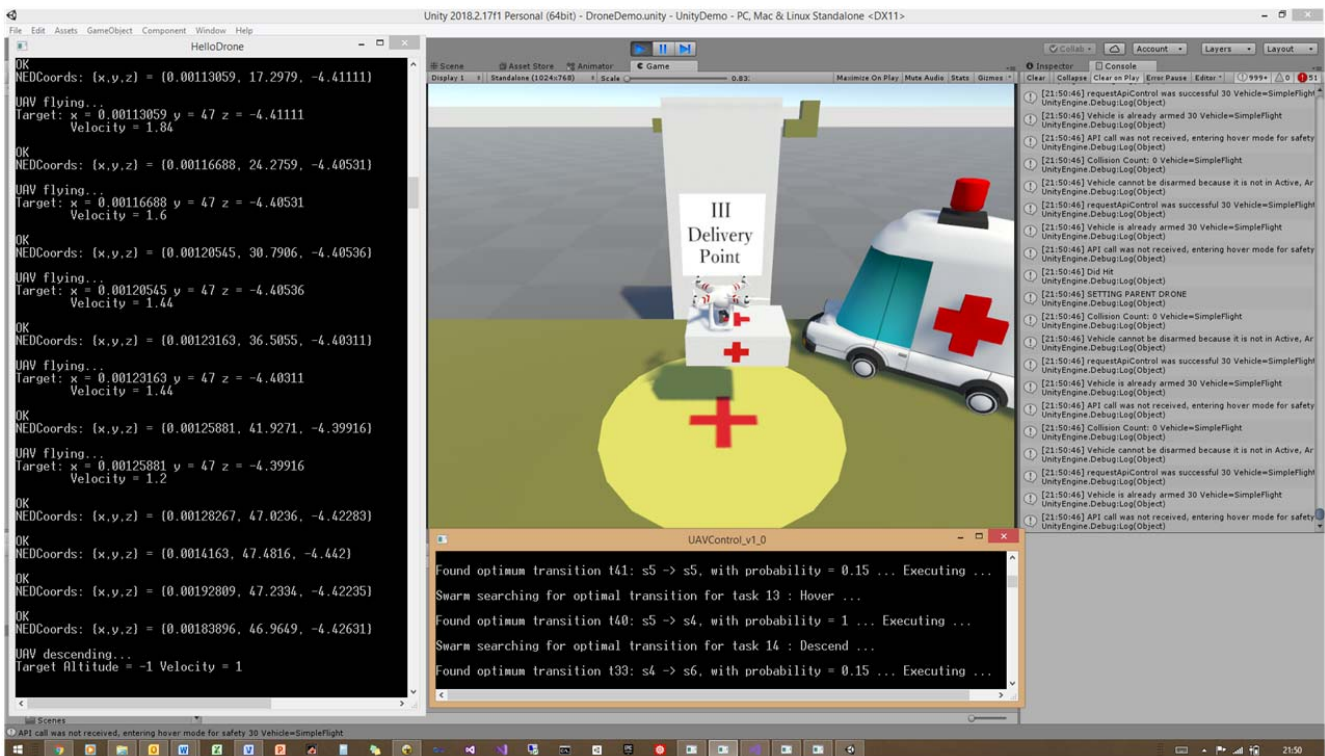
Unity 2018.2.17f1 Personal (64bit) - DroneDemo.unity - UnityDemo - PC, Mac & Linux Standalone <DX11>

File Edit Assets GameObject Component Window Help

HelloDrone

OK
NEDCoords: {x,y,z} = {0.00113059, 17.2979, -4.41111}

UAV flying...
Target: x = 0.00113059 y = 47 z = -4.41111
Velocity = 1.84

OK
NEDCoords: {x,y,z} = {0.00116688, 24.2759, -4.40531}

UAV flying...
Target: x = 0.00116688 y = 47 z = -4.40531
Velocity = 1.6

OK
NEDCoords: {x,y,z} = {0.00120545, 30.7906, -4.40536}

UAV flying...
Target: x = 0.00120545 y = 47 z = -4.40536
Velocity = 1.44

OK
NEDCoords: {x,y,z} = {0.00123163, 36.5055, -4.40311}

UAV flying...
Target: x = 0.00123163 y = 47 z = -4.40311
Velocity = 1.44

OK
NEDCoords: {x,y,z} = {0.00125881, 41.9271, -4.39916}

UAV flying...
Target: x = 0.00125881 y = 47 z = -4.39916
Velocity = 1.2

OK
NEDCoords: {x,y,z} = {0.00128267, 47.0236, -4.42283}

OK
NEDCoords: {x,y,z} = {0.0014163, 47.4816, -4.442}

OK
NEDCoords: {x,y,z} = {0.00192809, 47.2334, -4.42235}

OK
NEDCoords: {x,y,z} = {0.00183896, 46.9649, -4.42631}

UAV descending...
Target Altitude = -1 Velocity = 1

Scene Asset Store Animator Game
Display 1 Standalone (1024x768) Scale 0.83
Maximize On Play Mute Audio Stats Gizmos

III
Delivery
Point

Collab Account Layers Layout
Inspector Console
Clear Collapse Clear on Play Error Pause Editor 999+ 0 51

[21:50:46] requestApiControl was successful 30 Vehicle=SimpleFlight
UnityEngine.Debug:Log(Object)
[21:50:46] Vehicle is already armed 30 Vehicle=SimpleFlight
UnityEngine.Debug:Log(Object)
[21:50:46] API call was not received, entering hover mode for safety
UnityEngine.Debug:Log(Object)
[21:50:46] Collision Count: 0 Vehicle=SimpleFlight
UnityEngine.Debug:Log(Object)
[21:50:46] Vehicle cannot be disarmed because it is not in Active, Ar
UnityEngine.Debug:Log(Object)
[21:50:46] requestApiControl was successful 30 Vehicle=SimpleFlight
UnityEngine.Debug:Log(Object)
[21:50:46] Vehicle is already armed 30 Vehicle=SimpleFlight
UnityEngine.Debug:Log(Object)
[21:50:46] API call was not received, entering hover mode for safety
UnityEngine.Debug:Log(Object)
[21:50:46] Did Hit
UnityEngine.Debug:Log(Object)
[21:50:46] SETTING PARENT DRONE
UnityEngine.Debug:Log(Object)
[21:50:46] Collision Count: 0 Vehicle=SimpleFlight
UnityEngine.Debug:Log(Object)
[21:50:46] Vehicle cannot be disarmed because it is not in Active, Ar
UnityEngine.Debug:Log(Object)
[21:50:46] requestApiControl was successful 30 Vehicle=SimpleFlight
UnityEngine.Debug:Log(Object)
[21:50:46] Vehicle is already armed 30 Vehicle=SimpleFlight
UnityEngine.Debug:Log(Object)
[21:50:46] API call was not received, entering hover mode for safety
UnityEngine.Debug:Log(Object)
[21:50:46] Collision Count: 0 Vehicle=SimpleFlight
UnityEngine.Debug:Log(Object)
[21:50:46] Vehicle cannot be disarmed because it is not in Active, Ar
UnityEngine.Debug:Log(Object)
[21:50:46] requestApiControl was successful 30 Vehicle=SimpleFlight
UnityEngine.Debug:Log(Object)
[21:50:46] Vehicle is already armed 30 Vehicle=SimpleFlight
UnityEngine.Debug:Log(Object)
[21:50:46] API call was not received, entering hover mode for safety
UnityEngine.Debug:Log(Object)

UAVControl_v1_0

Found optimum transition t41: s5 -> s5, with probability = 0.15 ... Executing ...
Swarm searching for optimal transition for task 13 : Hover ...
Found optimum transition t40: s5 -> s4, with probability = 1 ... Executing ...
Swarm searching for optimal transition for task 14 : Descend ...
Found optimum transition t33: s4 -> s6, with probability = 0.15 ... Executing ...

Scenes
API call was not received, entering hover mode for safety 30 Vehicle=SimpleFlight

21:50